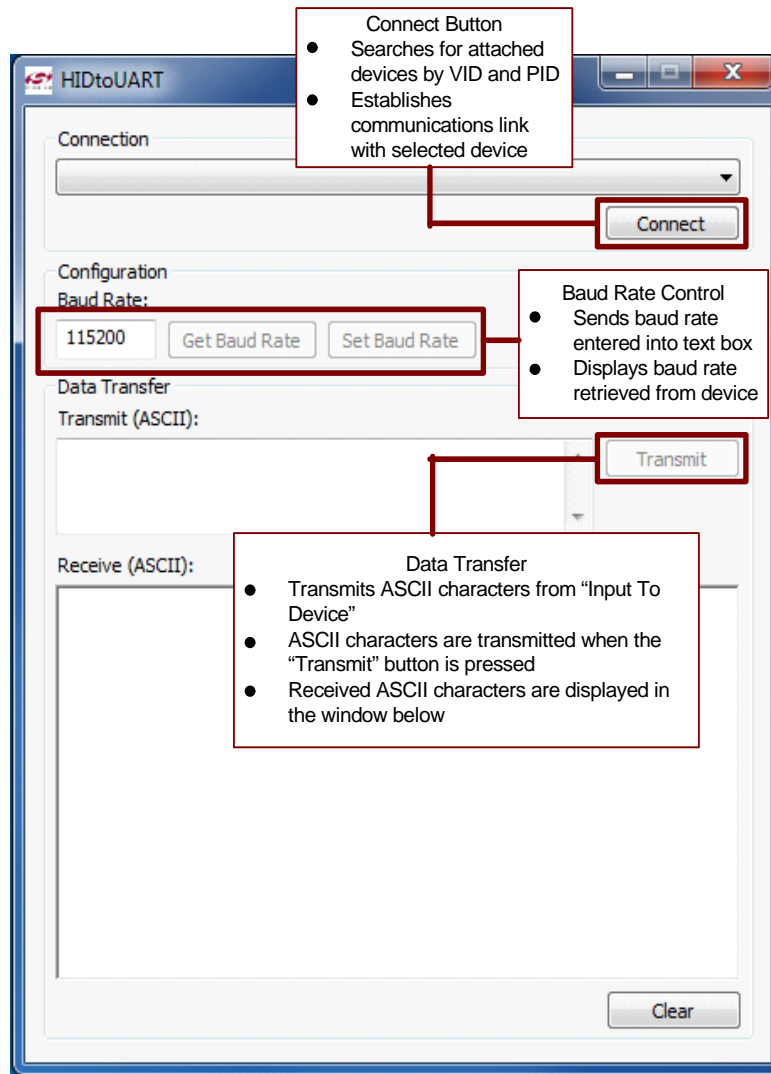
Connect Button
- Searches for attached devices by VID and PID
- Establishes communications link with selected device

HIDtoUART

Connection

Connect

Configuration

Baud Rate:

115200

Get Baud Rate

Set Baud Rate

Baud Rate Control
- Sends baud rate entered into text box
- Displays baud rate retrieved from device

Data Transfer

Transmit (ASCII):

Transmit

Data Transfer
- Transmits ASCII characters from “Input To Device”
- ASCII characters are transmitted when the “Transmit” button is pressed
- Received ASCII characters are displayed in the window below

Receive (ASCII):

Clear